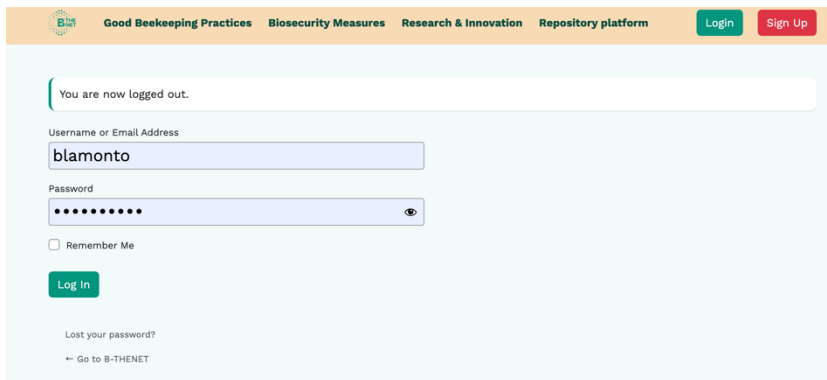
B THE NET

Good Beekeeping Practices Biosecurity Measures Research & Innovation Repository platform Login Sign Up

You are now logged out.

Username or Email Address

blamonto

Password

••••••••••

Remember Me

Log In

Lost your password?

← Go to B-THENET